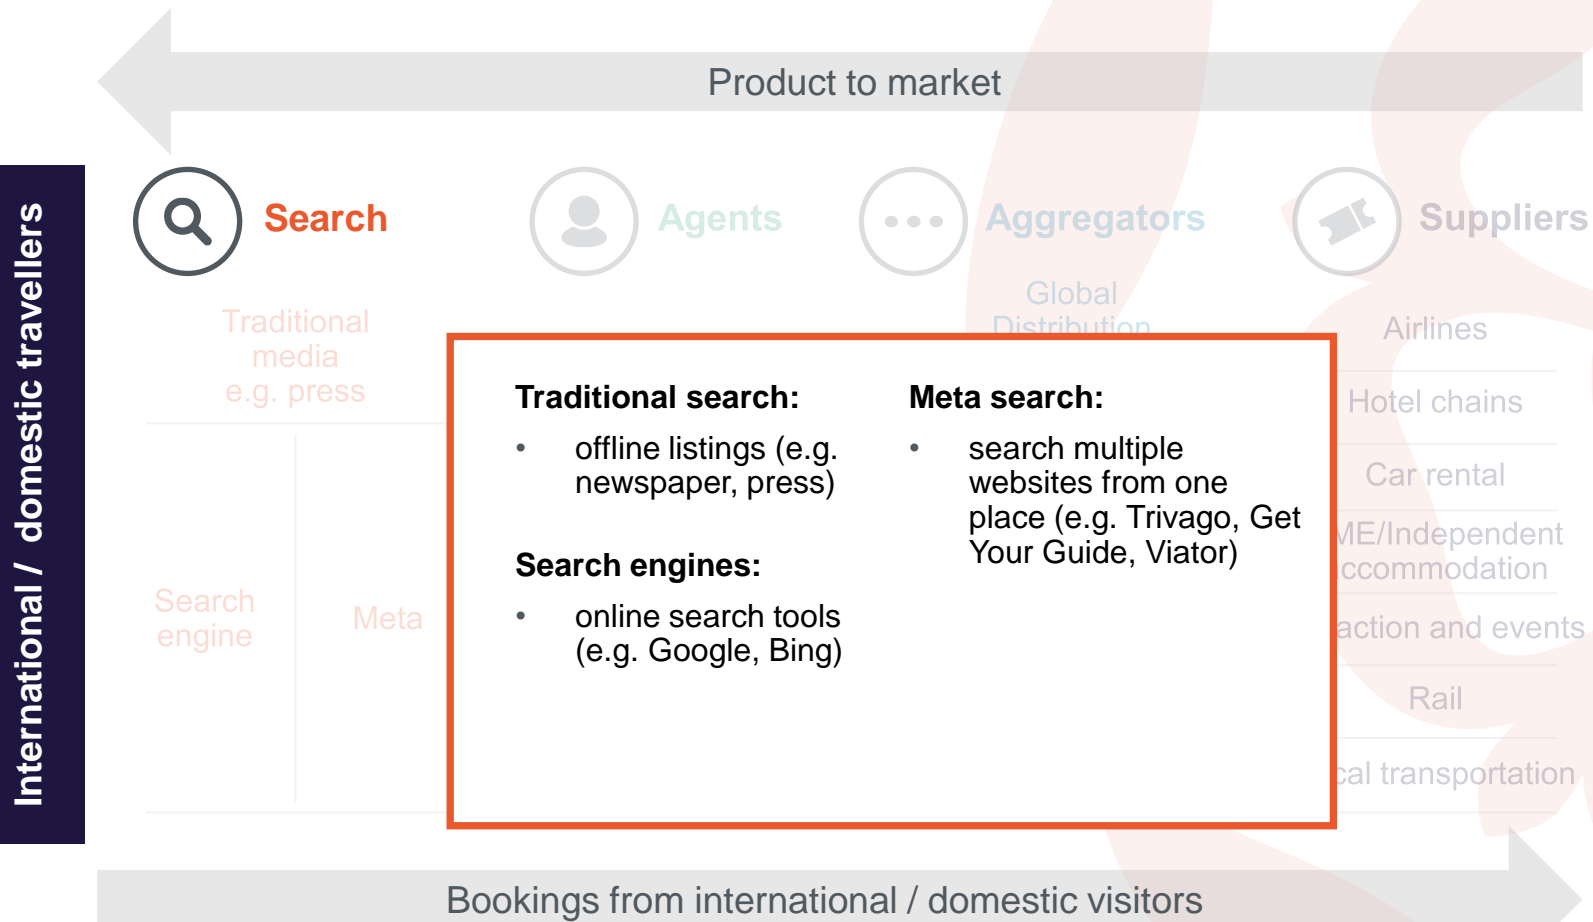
Product to market

International / domestic travellers

Search

Agents

Aggregators

Suppliers

Traditional media e.g. press

Global Distribution

Airlines

Hotel chains

Car rental

ME/Independent ccommodation

action and events

Rail

cal transportation

Search engine

Meta

Traditional search:

• offline listings (e.g. newspaper, press)

Search engines:

• online search tools (e.g. Google, Bing)

Meta search:

• search multiple websites from one place (e.g. Trivago, Get Your Guide, Viator)

Bookings from international / domestic visitors